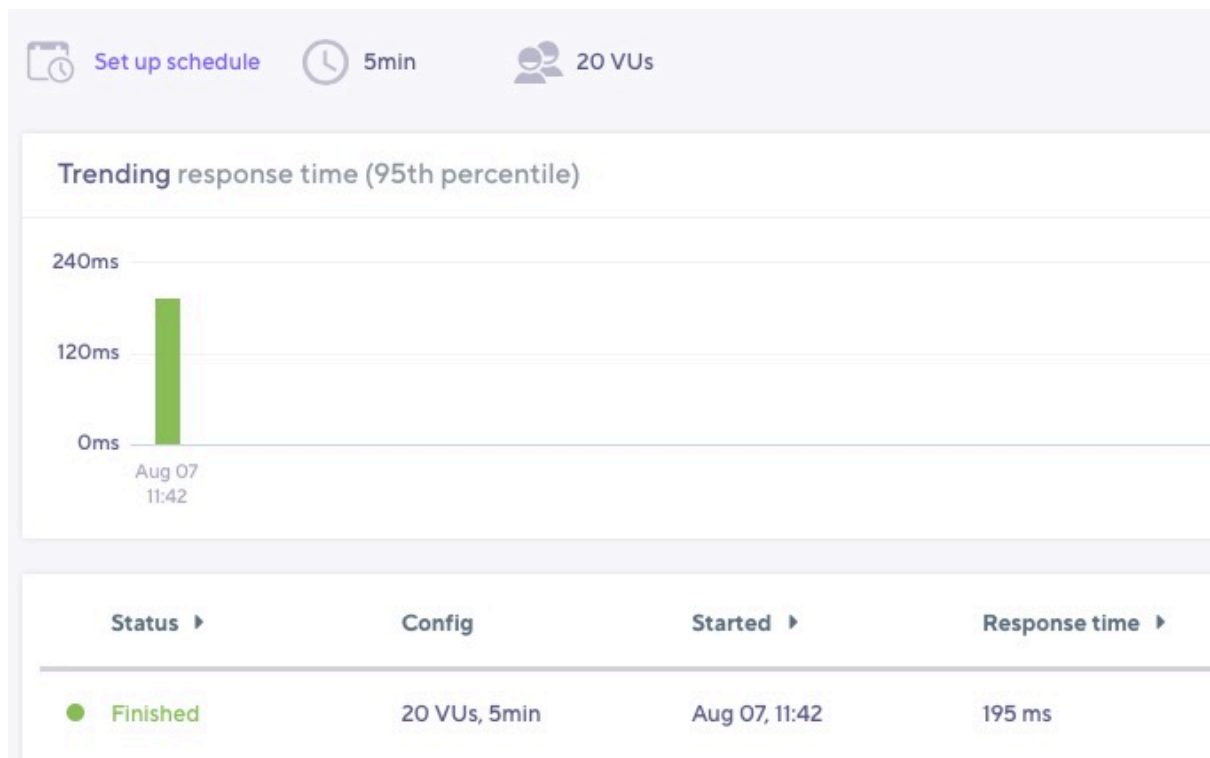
Set up schedule 5min 20 VUs

Trending response time (95th percentile)

240ms
120ms
0ms
Aug 07
11:42

| Status | Config | Started | Response time |
|---|---|---|---|
| Finished | 20 VUs, 5min | Aug 07, 11:42 | 195 ms |